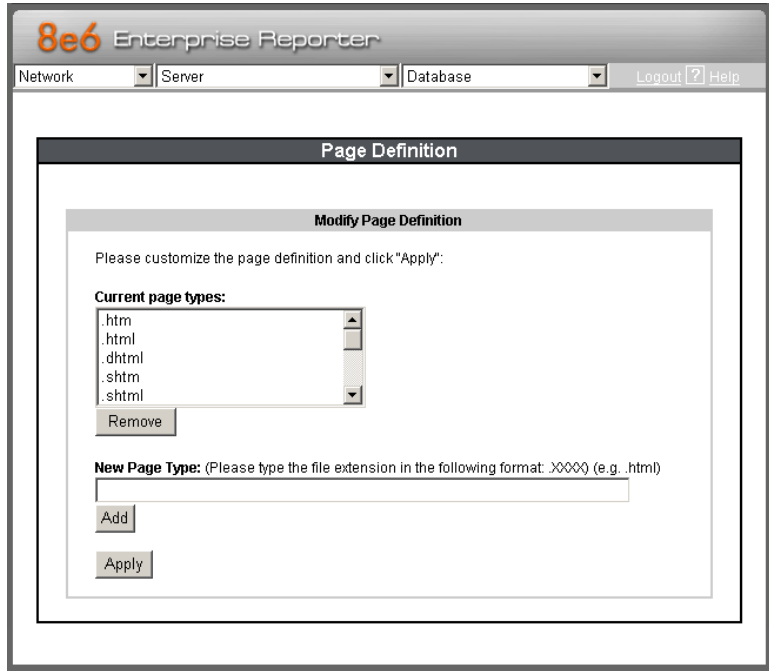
8e6 Enterprise Reporter

Network
Server
Database
Logout ? Help

Page Definition

Modify Page Definition

Please customize the page definition and click "Apply":

Current page types:

.htm
.html
.dhtml
.shtm
.shtml

Remove

New Page Type: (Please type the file extension in the following format: .XXXX) (e.g. .html)

Add

Apply